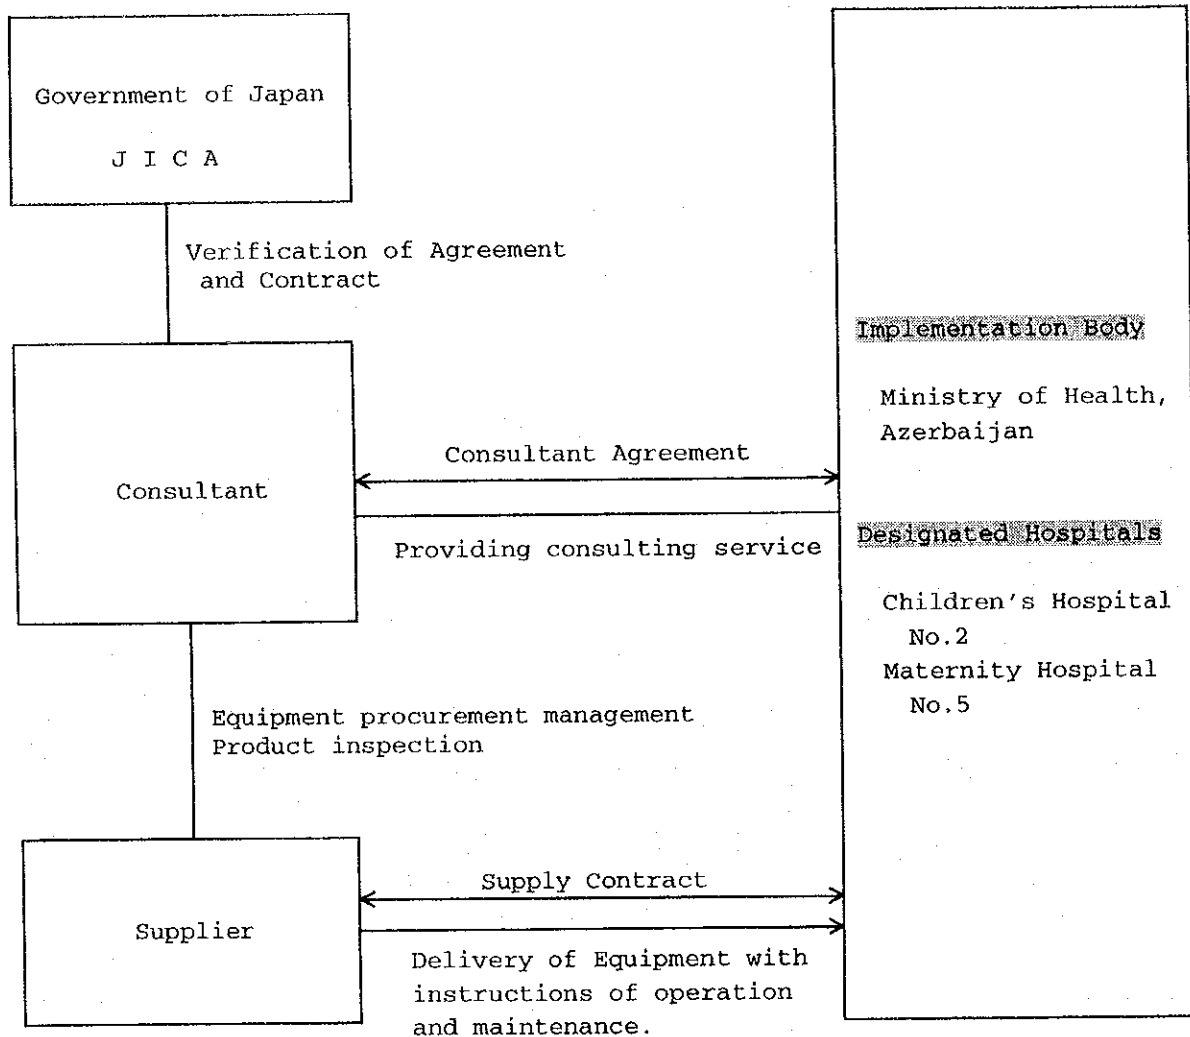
Government of Japan

J I C A

Verification of Agreement and Contract

Implementation Body

Ministry of Health, Azerbaijan

Consultant

Consultant Agreement

Providing consulting service

Designated Hospitals

Children's Hospital No.2

Maternity Hospital No.5

Equipment procurement management
Product inspection

Supplier

Supply Contract

Delivery of Equipment with instructions of operation and maintenance.